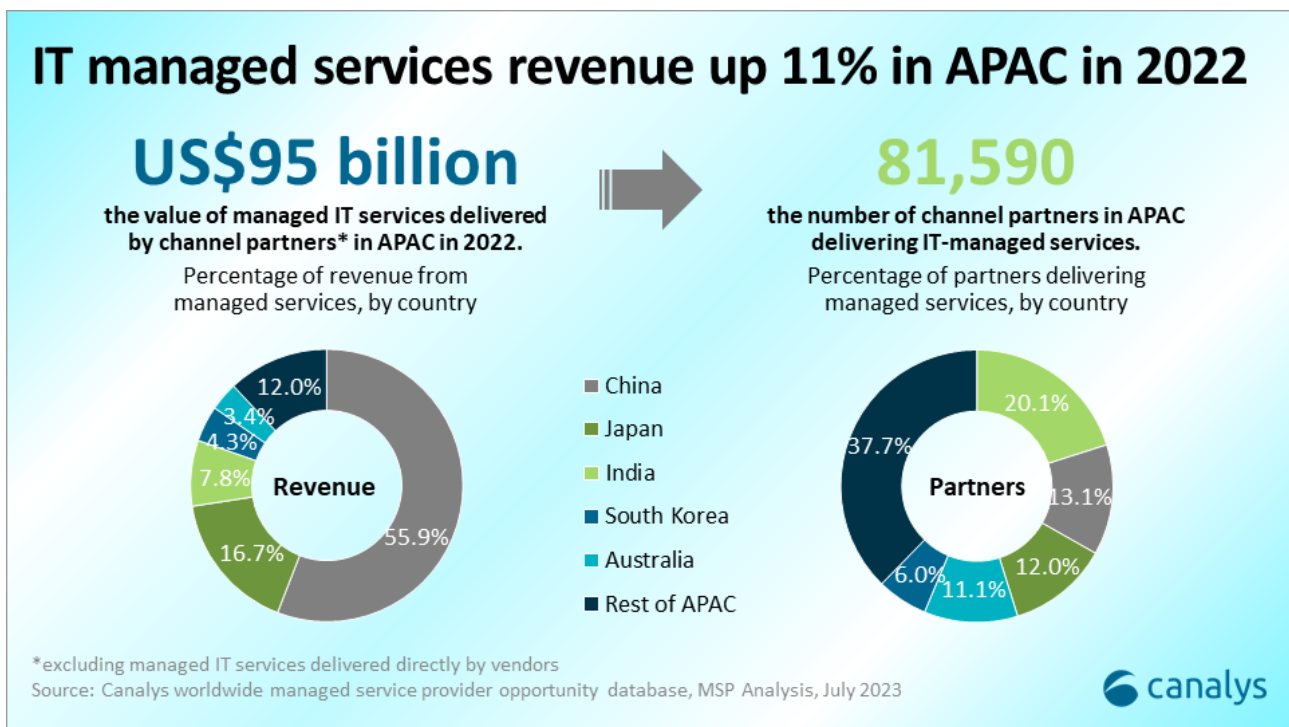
IT managed services revenue up 11% in APAC in 2022

US$95 billion

the value of managed IT services delivered by channel partners* in APAC in 2022.

Percentage of revenue from managed services, by country

12.0%
3.4%
4.3%
7.8%
Revenue
16.7%
55.9%

81,590

the number of channel partners in APAC delivering IT-managed services.

Percentage of partners delivering managed services, by country

China
Japan
India
South Korea
Australia
Rest of APAC

37.7%
20.1%
Partners
13.1%
12.0%
11.1%
6.0%

*excluding managed IT services delivered directly by vendors
Source: Canalys worldwide managed service provider opportunity database, MSP Analysis, July 2023

canalys